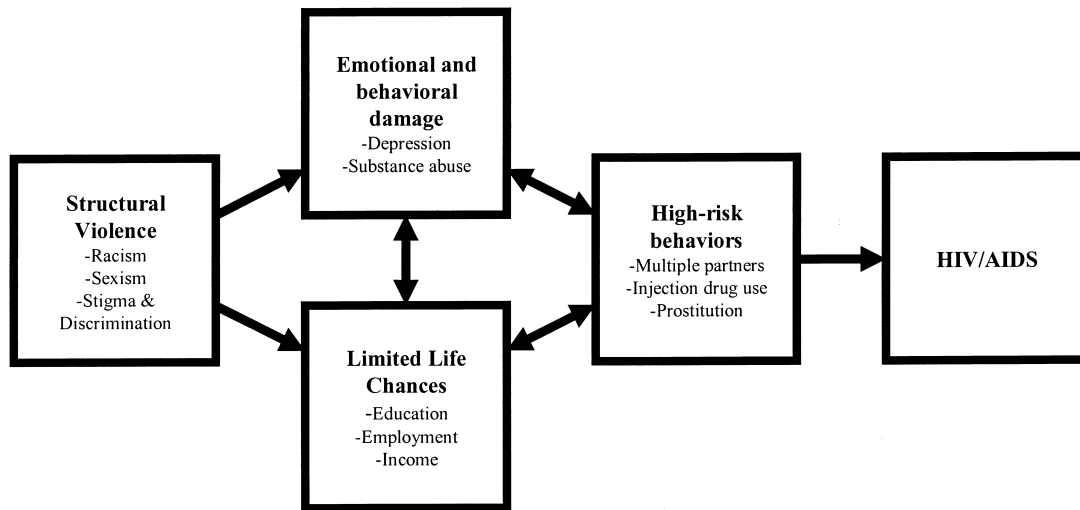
Structural Violence
-Racism
-Sexism
-Stigma & Discrimination

Emotional and behavioral damage
-Depression
-Substance abuse

Limited Life Chances
-Education
-Employment
-Income

High-risk behaviors
-Multiple partners
-Injection drug use
-Prostitution

HIV/AIDS